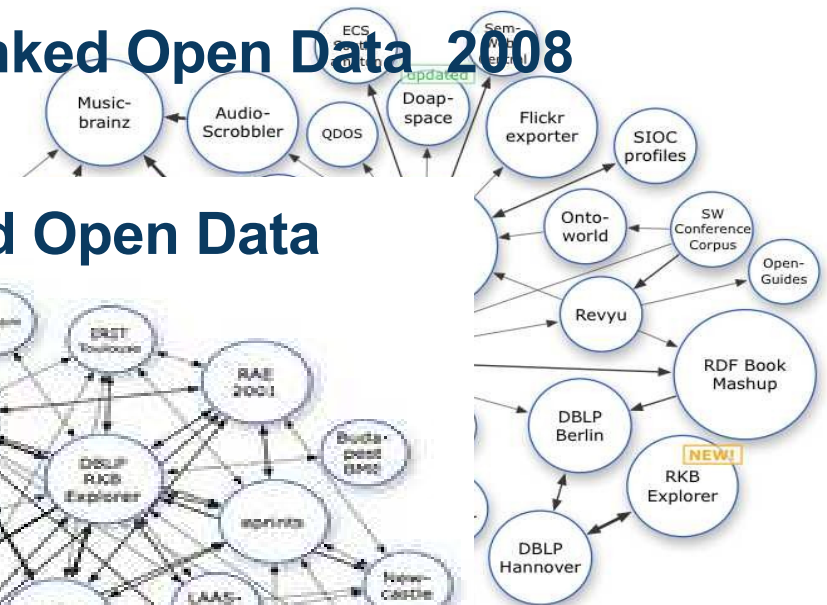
nked Open Data 2008

Music-brainz

Audio-Scrobbler

QDOS

ECS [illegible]

Sem-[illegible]

updated

Doap-space

Flickr exporter

SIOC profiles

d Open Data

Onto-world

SW Conference Corpus

Open-Guides

Revyu

RDF Book Mashup

DBLP Berlin

NEW!

RKB Explorer

DBLP Hannover

ERIT Toulouse

RAE 2001

Buda-pest BME

DBLP RKB Explorer

eprints

New-castle

LAAS-